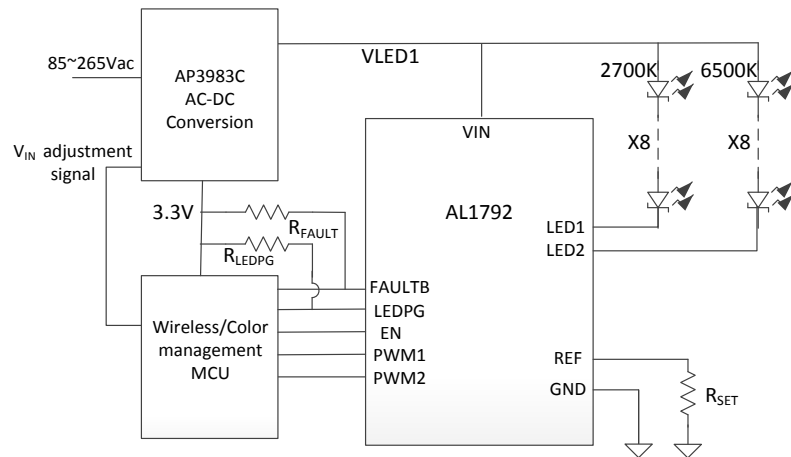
85~265Vac

AP3983C
AC-DC
Conversion

VLED1

2700K

6500K

VIN

$V_{IN}$ adjustment signal

X8

X8

3.3V

$R_{FAULT}$

AL1792

$R_{LEDPG}$

LED1
LED2

FAULTB
LEDPG
EN
PWM1
PWM2

Wireless/Color management MCU

REF

GND

$R_{SET}$